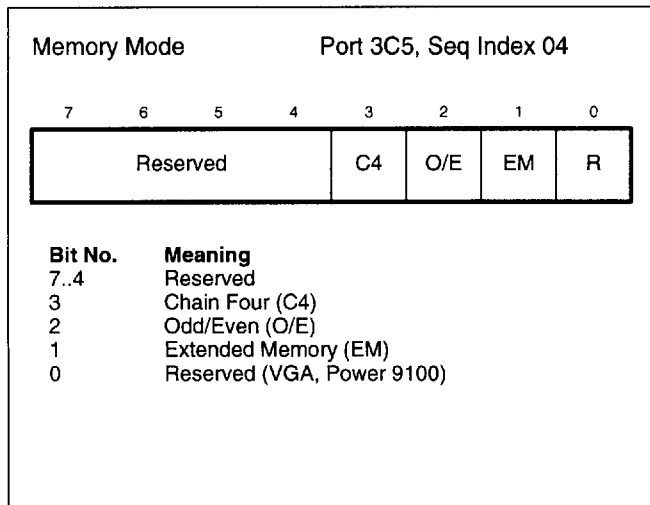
Memory Mode Port 3C5, Seq Index 04

| 7 | 6 | 5 | 4 | 3 | 2 | 1 | 0 |
|---|---|---|---|---|---|---|---|
| Reserved | | | | C4 | O/E | EM | R |

| Bit No. | Meaning |
|---|---|
| 7..4 | Reserved |
| 3 | Chain Four (C4) |
| 2 | Odd/Even (O/E) |
| 1 | Extended Memory (EM) |
| 0 | Reserved (VGA, Power 9100) |